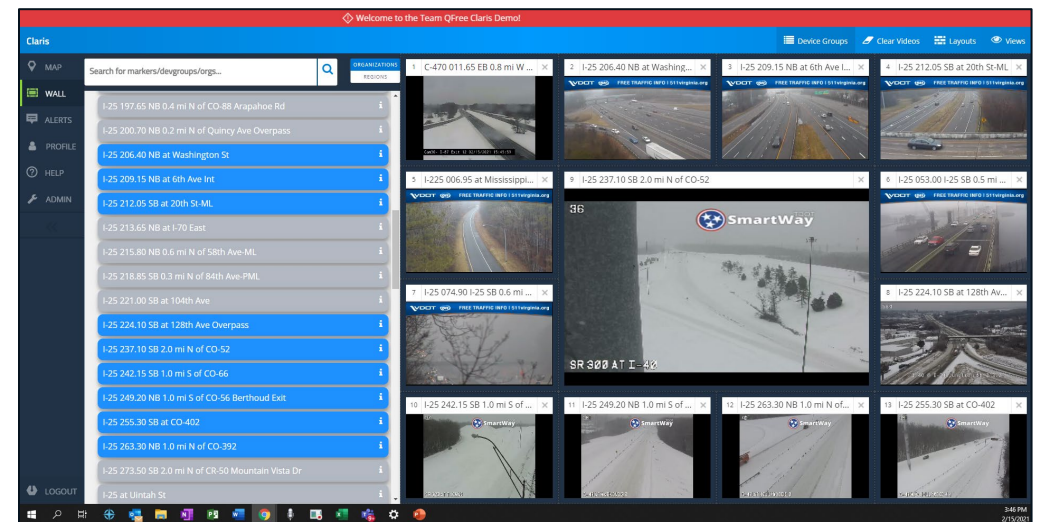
Welcome to the Team QFree Claris Demo!

Claris

Device Groups  Clear Videos  Layouts  Views

MAP
WALL
ALERTS
PROFILE
HELP
ADMIN
LOGOUT

Search for markers/devgroups/orgs...

ORGANIZATIONS
REGIONS

I-25 197.65 NB 0.4 mi N of CO-88 Arapahoe Rd
I-25 200.70 NB 0.2 mi N of Quincy Ave Overpass
I-25 206.40 NB at Washington St
I-25 209.15 NB at 6th Ave Int
I-25 212.05 SB at 20th St-ML
I-25 213.65 NB at I-70 East
I-25 215.80 NB 0.6 mi N of 58th Ave-ML
I-25 218.85 SB 0.3 mi N of 84th Ave-PML
I-25 221.00 SB at 104th Ave
I-25 224.10 SB at 128th Ave Overpass
I-25 237.10 SB 2.0 mi N of CO-52
I-25 242.15 SB 1.0 mi S of CO-66
I-25 249.20 NB 1.0 mi S of CO-56 Berthoud Exit
I-25 255.30 SB at CO-402
I-25 263.30 NB 1.0 mi N of CO-392
I-25 273.50 SB 2.0 mi N of CR-50 Mountain Vista Dr
I-25 at Uintah St

1 C-470 011.65 EB 0.8 mi W ...
2 I-25 206.40 NB at Washing...
3 I-25 209.15 NB at 6th Ave I...
4 I-25 212.05 SB at 20th St-ML
5 I-225 006.95 at Mississippi...
9 I-25 237.10 SB 2.0 mi N of CO-52
6 I-25 053.00 I-25 SB 0.5 mi ...
7 I-25 074.90 I-25 SB 0.6 mi ...
8 I-25 224.10 SB at 128th Av...
10 I-25 242.15 SB 1.0 mi S of ...
11 I-25 249.20 NB 1.0 mi S of ...
12 I-25 263.30 NB 1.0 mi N of...
13 I-25 255.30 SB at CO-402

VDOT FREE TRAFFIC INFO | 511virginia.org

36
SmartWay
SR 300 AT I-40

3:46 PM
2/15/2021